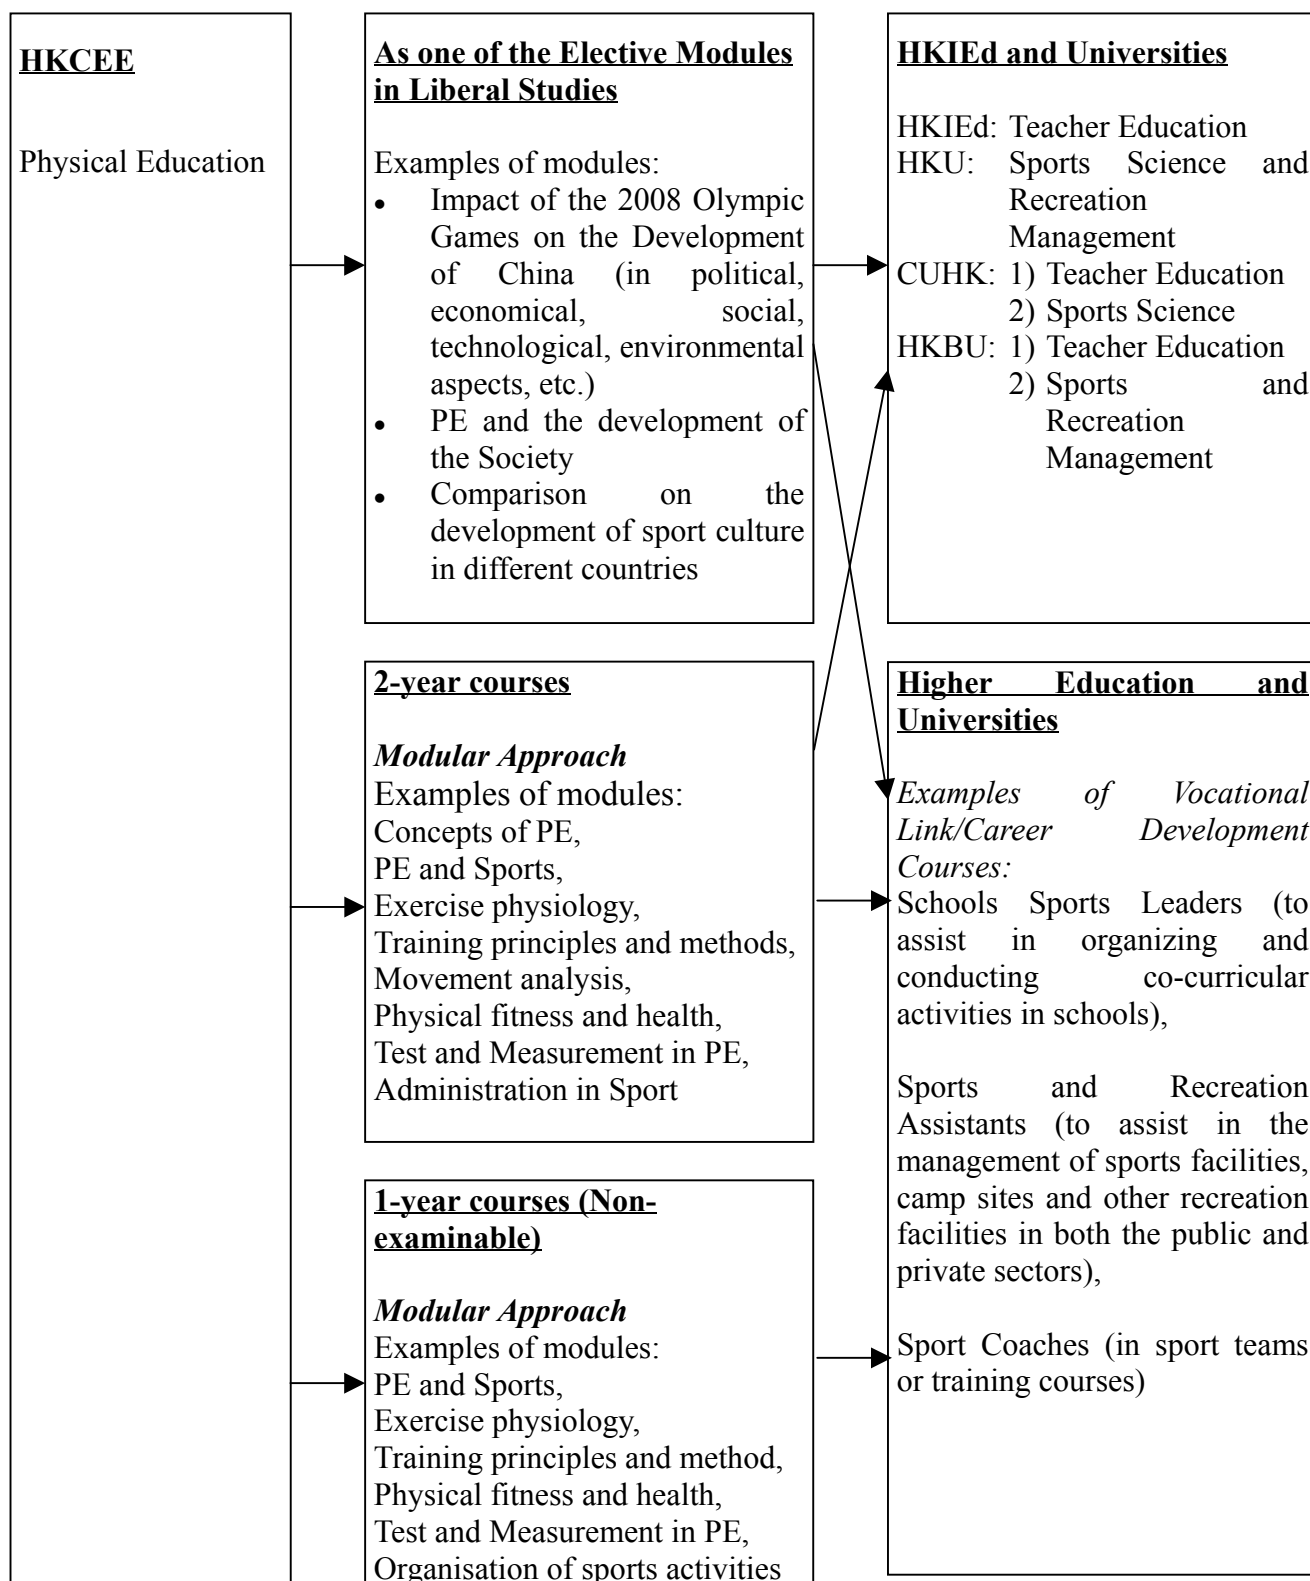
**HKCEE**

Physical Education

**As one of the Elective Modules in Liberal Studies**

Examples of modules:
- Impact of the 2008 Olympic Games on the Development of China (in political, economical, social, technological, environmental aspects, etc.)
- PE and the development of the Society
- Comparison on the development of sport culture in different countries

**2-year courses**

***Modular Approach***
Examples of modules:
Concepts of PE,
PE and Sports,
Exercise physiology,
Training principles and methods,
Movement analysis,
Physical fitness and health,
Test and Measurement in PE,
Administration in Sport

**1-year courses (Non-examinable)**

***Modular Approach***
Examples of modules:
PE and Sports,
Exercise physiology,
Training principles and method,
Physical fitness and health,
Test and Measurement in PE,
Organisation of sports activities

**HKIEd and Universities**

HKIEd: Teacher Education
HKU: Sports Science and Recreation Management
CUHK: 1) Teacher Education
2) Sports Science
HKBU: 1) Teacher Education
2) Sports and Recreation Management

**Higher Education and Universities**

*Examples of Vocational Link/Career Development Courses:*
Schools Sports Leaders (to assist in organizing and conducting co-curricular activities in schools),

Sports and Recreation Assistants (to assist in the management of sports facilities, camp sites and other recreation facilities in both the public and private sectors),

Sport Coaches (in sport teams or training courses)